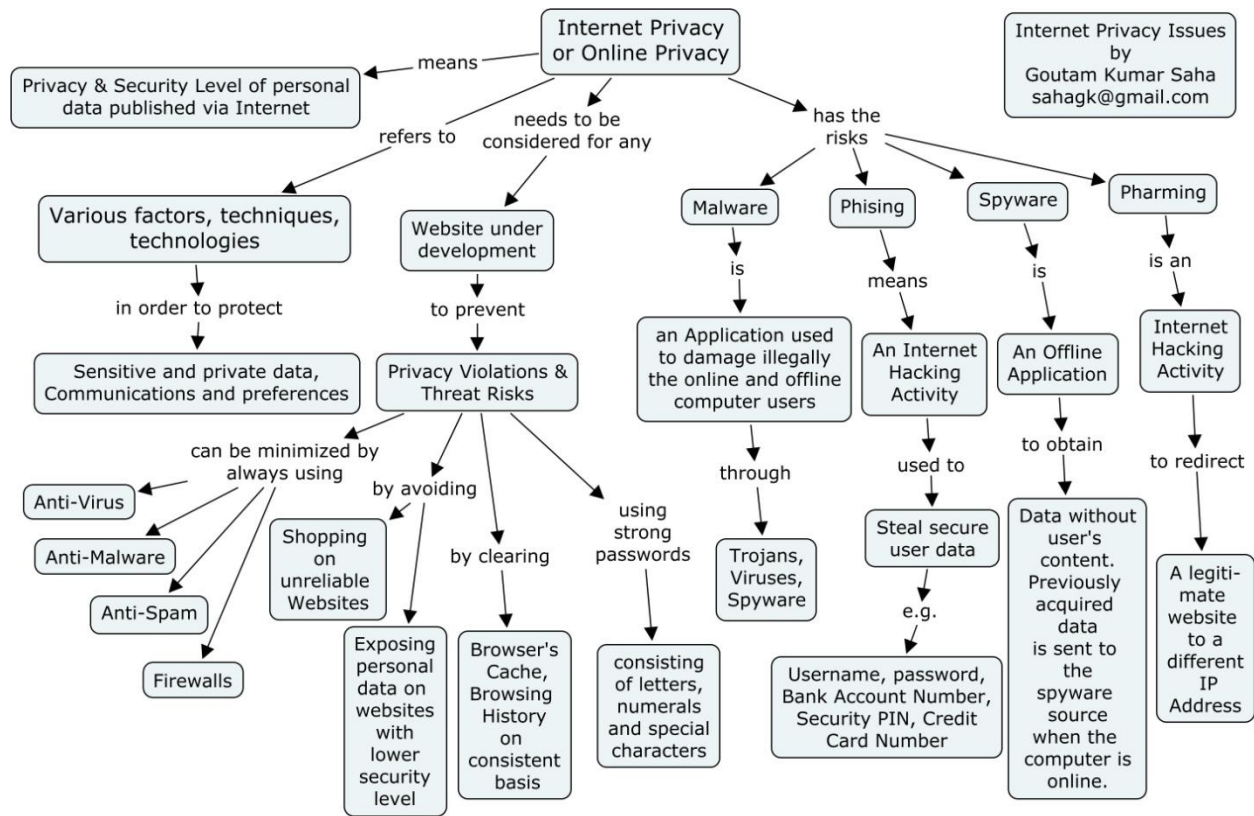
Internet Privacy or Online Privacy

Internet Privacy Issues by Goutam Kumar Saha sahagk@gmail.com

means

Privacy & Security Level of personal data published via Internet

refers to

needs to be considered for any

has the risks

Various factors, techniques, technologies

in order to protect

Sensitive and private data, Communications and preferences

Website under development

to prevent

Privacy Violations & Threat Risks

can be minimized by always using

Anti-Virus

Anti-Malware

Anti-Spam

Firewalls

by avoiding

Shopping on unreliable Websites

Exposing personal data on websites with lower security level

by clearing

Browser's Cache, Browsing History on consistent basis

using strong passwords

consisting of letters, numerals and special characters

Malware

is

an Application used to damage illegally the online and offline computer users

through

Trojans, Viruses, Spyware

Phising

means

An Internet Hacking Activity

used to

Steal secure user data

e.g.

Username, password, Bank Account Number, Security PIN, Credit Card Number

Spyware

is

An Offline Application

to obtain

Data without user's content. Previously acquired data is sent to the spyware source when the computer is online.

Pharming

is an

Internet Hacking Activity

to redirect

A legitimate website to a different IP Address